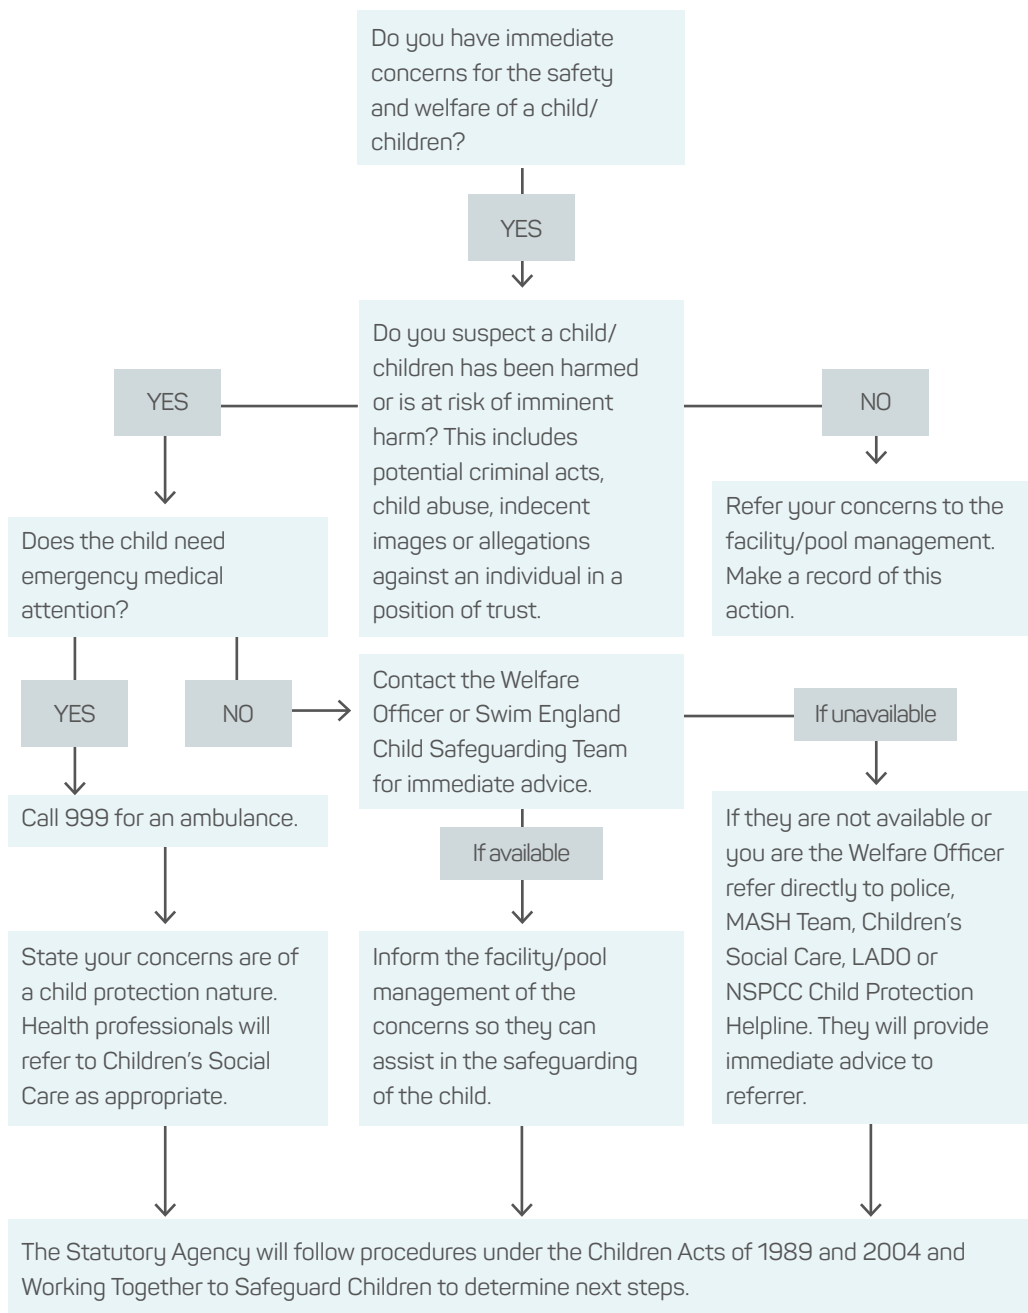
Do you have immediate concerns for the safety and welfare of a child/ children?

YES

Do you suspect a child/ children has been harmed or is at risk of imminent harm? This includes potential criminal acts, child abuse, indecent images or allegations against an individual in a position of trust.

YES

NO

Refer your concerns to the facility/pool management. Make a record of this action.

Does the child need emergency medical attention?

YES

NO

Contact the Welfare Officer or Swim England Child Safeguarding Team for immediate advice.

If unavailable

Call 999 for an ambulance.

If available

If they are not available or you are the Welfare Officer refer directly to police, MASH Team, Children's Social Care, LADO or NSPCC Child Protection Helpline. They will provide immediate advice to referrer.

State your concerns are of a child protection nature. Health professionals will refer to Children's Social Care as appropriate.

Inform the facility/pool management of the concerns so they can assist in the safeguarding of the child.

The Statutory Agency will follow procedures under the Children Acts of 1989 and 2004 and Working Together to Safeguard Children to determine next steps.